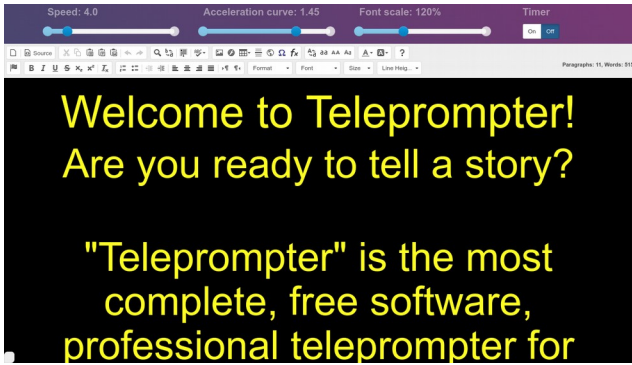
Speed: 4.0
Acceleration curve: 1.45
Font scale: 120%
Timer
On Off

Source
Format
Font
Size
Line Heig...
Paragraphs: 11, Words: 51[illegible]

Welcome to Teleprompter!
Are you ready to tell a story?

"Teleprompter" is the most complete, free software, professional teleprompter for